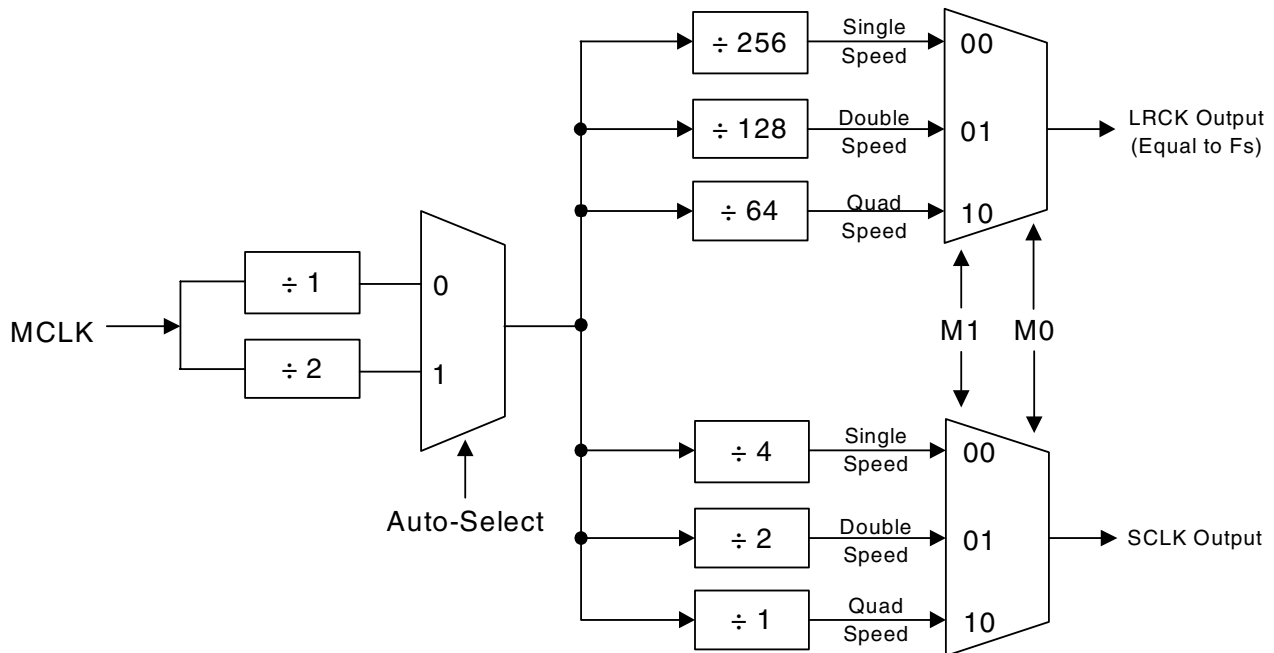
MCLK

÷ 1

÷ 2

0

1

Auto-Select

÷ 256

Single Speed

÷ 128

Double Speed

÷ 64

Quad Speed

00

01

10

LRCK Output (Equal to Fs)

M1

M0

÷ 4

Single Speed

÷ 2

Double Speed

÷ 1

Quad Speed

00

01

10

SCLK Output